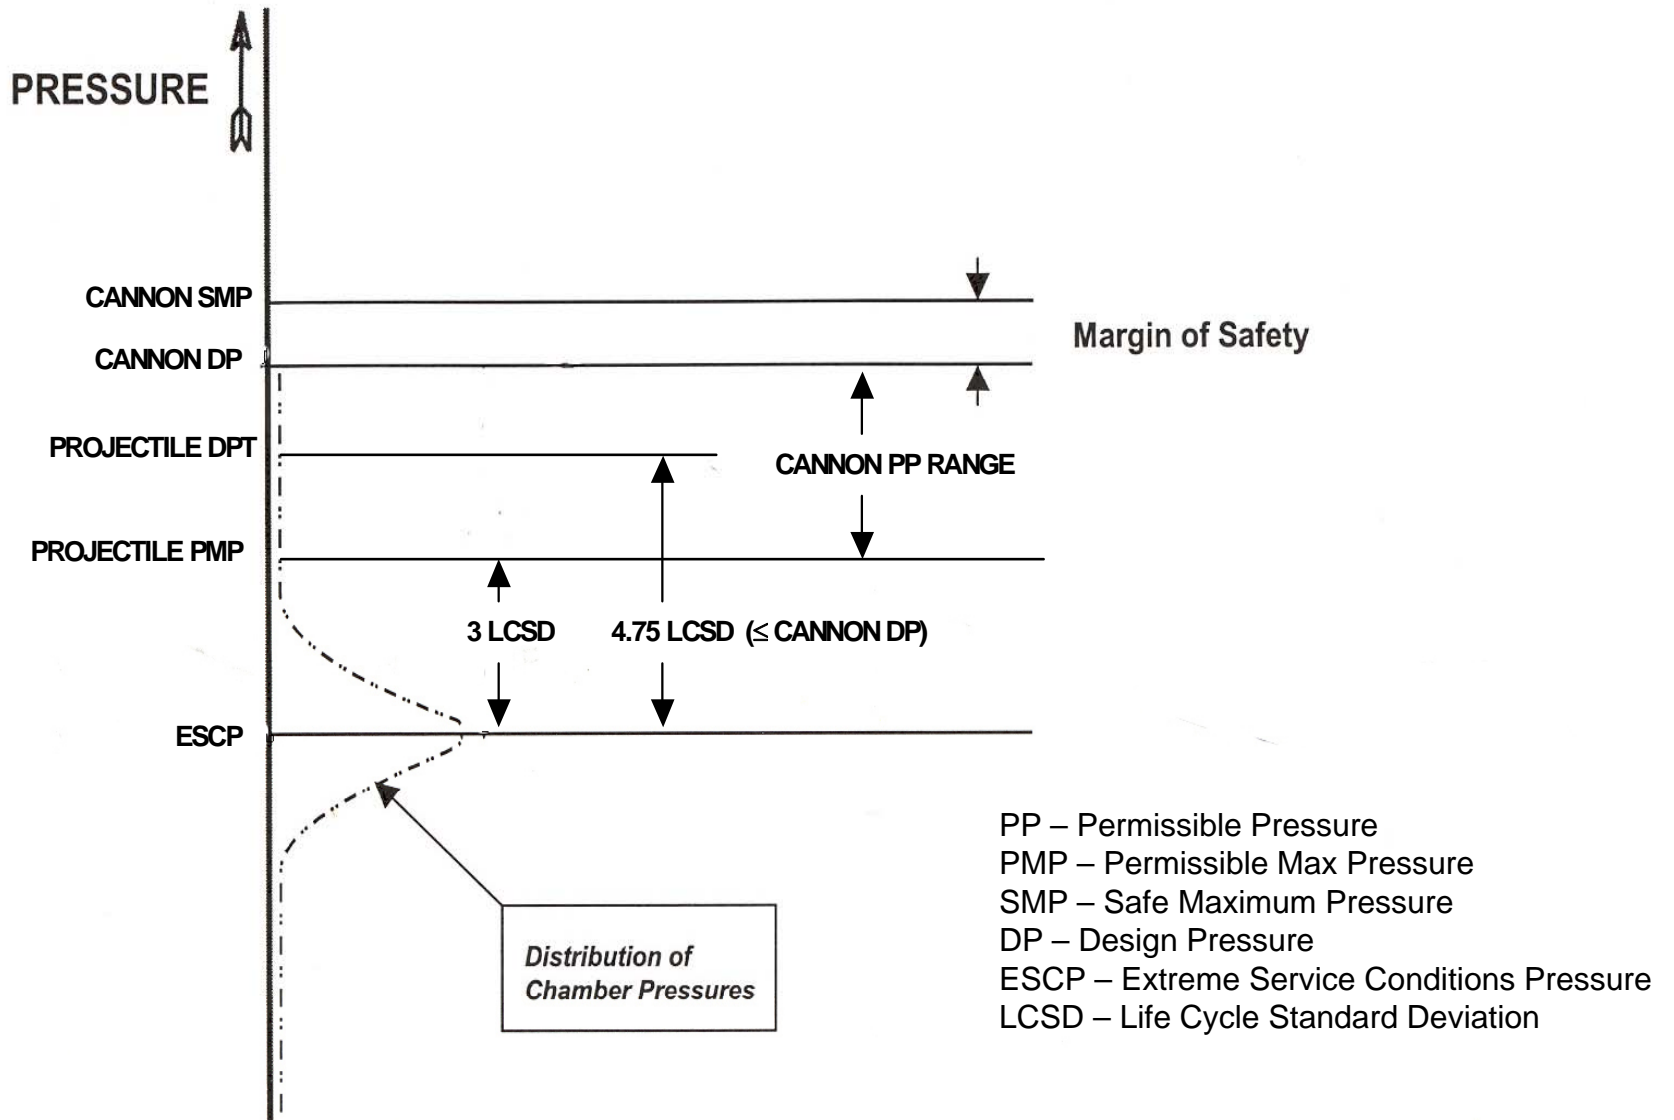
PRESSURE

CANNON SMP

CANNON DP

Margin of Safety

PROJECTILE DPT

CANNON PP RANGE

PROJECTILE PMP

3 LCSD

4.75 LCSD ($\leq$ CANNON DP)

ESCP

Distribution of Chamber Pressures

PP – Permissible Pressure
PMP – Permissible Max Pressure
SMP – Safe Maximum Pressure
DP – Design Pressure
ESCP – Extreme Service Conditions Pressure
LCSD – Life Cycle Standard Deviation